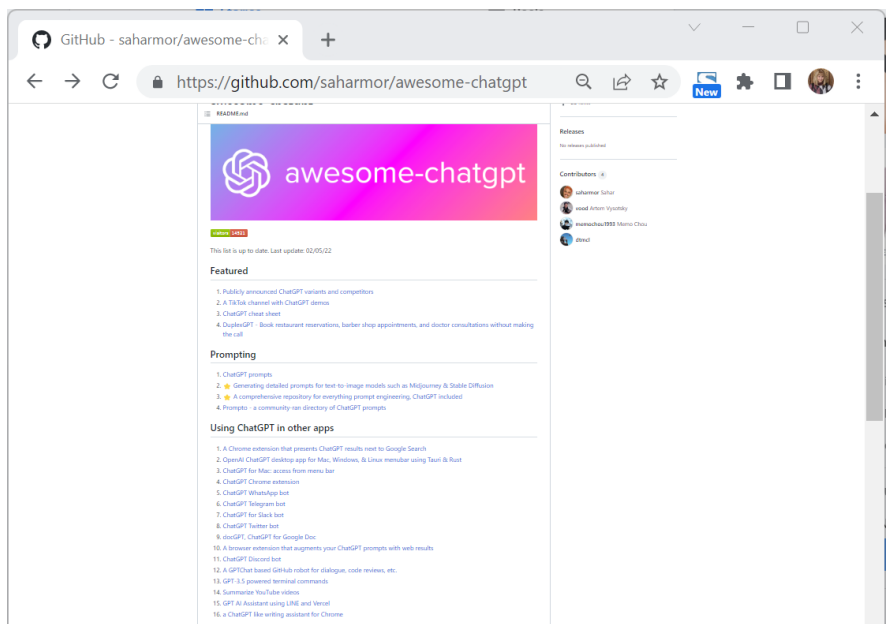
GitHub - saharmor/awesome-cha ×

https://github.com/saharmor/awesome-chatgpt

New

README.md

awesome-chatgpt

visitors 14921

This list is up to date. Last update: 02/05/22

Featured

1. Publicly announced ChatGPT variants and competitors
2. A TikTok channel with ChatGPT demos
3. ChatGPT cheat sheet
4. DuplexGPT - Book restaurant reservations, barber shop appointments, and doctor consultations without making the call

Prompting

1. ChatGPT prompts
2. ⭐ Generating detailed prompts for text-to-image models such as Midjourney & Stable Diffusion
3. ⭐ A comprehensive repository for everything prompt engineering, ChatGPT included
4. Promptn - a community ran directory of ChatGPT prompts

Using ChatGPT in other apps

1. A Chrome extension that presents ChatGPT results next to Google Search
2. OpenAI ChatGPT desktop app for Mac, Windows, & Linux menubar using Tauri & Rust
3. ChatGPT for Mac: access from menu bar
4. ChatGPT Chrome extension
5. ChatGPT WhatsApp bot
6. ChatGPT Telegram bot
7. ChatGPT for Slack bot
8. ChatGPT Twitter bot
9. docGPT, ChatGPT for Google Doc
10. A browser extension that augments your ChatGPT prompts with web results
11. ChatGPT Discord bot
12. A GPTChat based GitHub robot for dialogue, code reviews, etc.
13. GPT-3.5 powered terminal commands
14. Summarize YouTube videos
15. GPT AI Assistant using LINE and Vercel
16. a ChatGPT like writing assistant for Chrome

Releases

No releases published

Contributors 4

saharmor Sahar
vood Artem Vysotsky
memochou1993 Memo Chou
dimcl